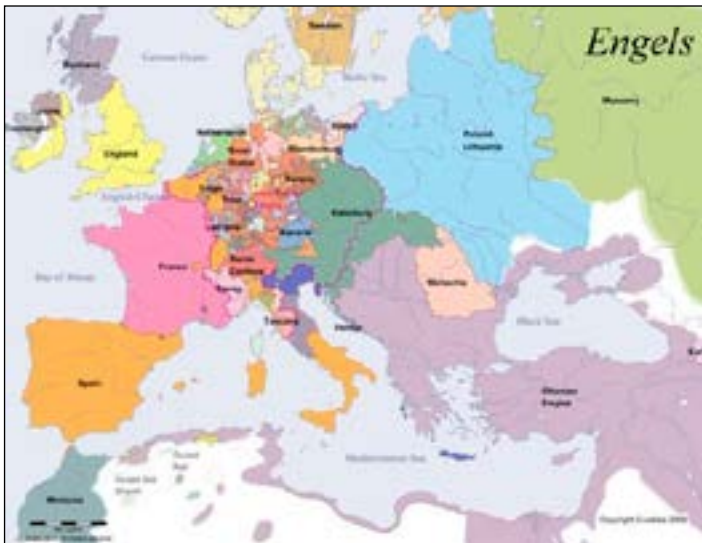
Engels

Sweden

Scotland

England

France

Spain

Muscovy

Poland Lithuania

Habsburg

Bavaria

Wallachia

Black Sea

Ottoman Empire

Mediterranean Sea

Morocco

Tuscany

Venice

Baltic Sea

Bay of Biscay

Brandenburg

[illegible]